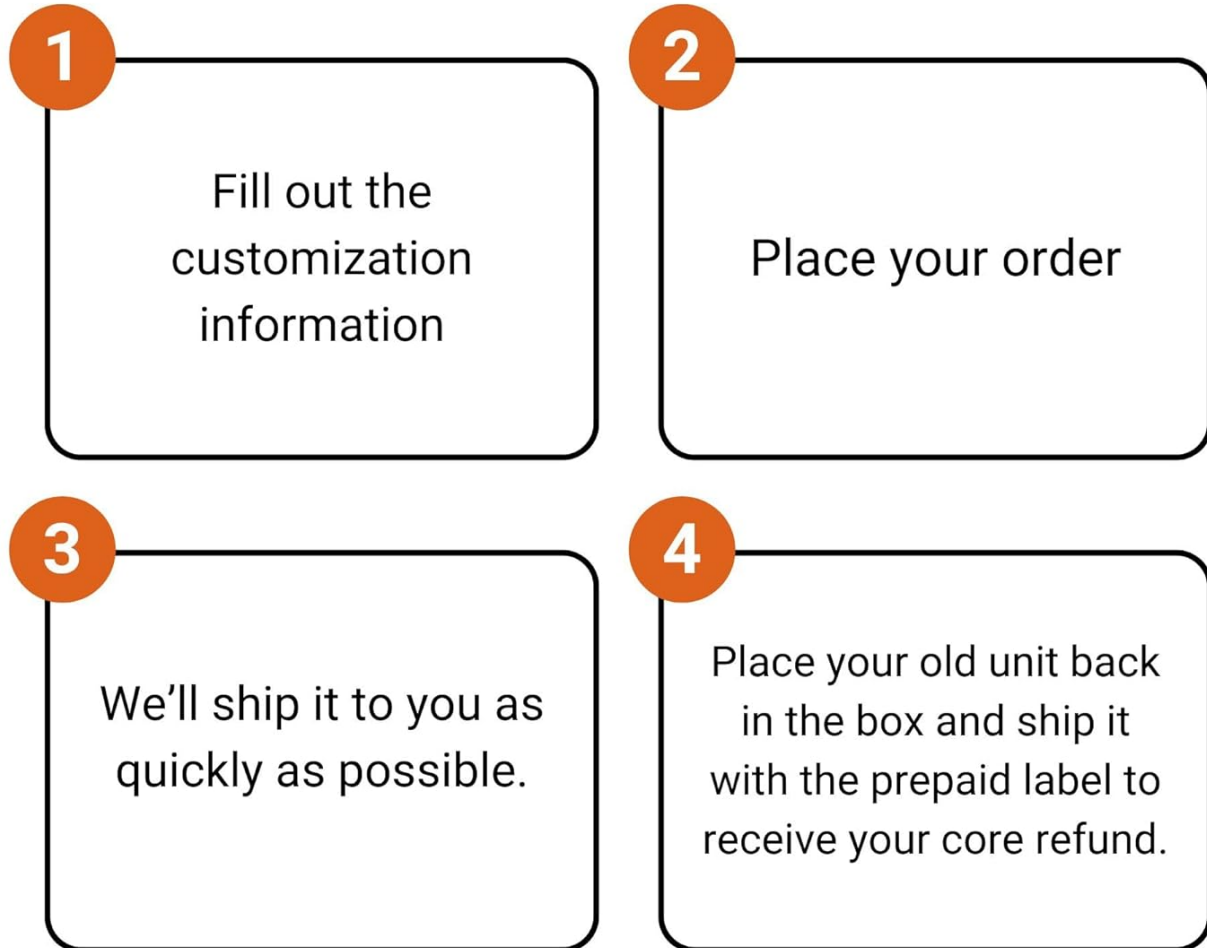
1

Fill out the customization information

2

Place your order

3

We’ll ship it to you as quickly as possible.

4

Place your old unit back in the box and ship it with the prepaid label to receive your core refund.